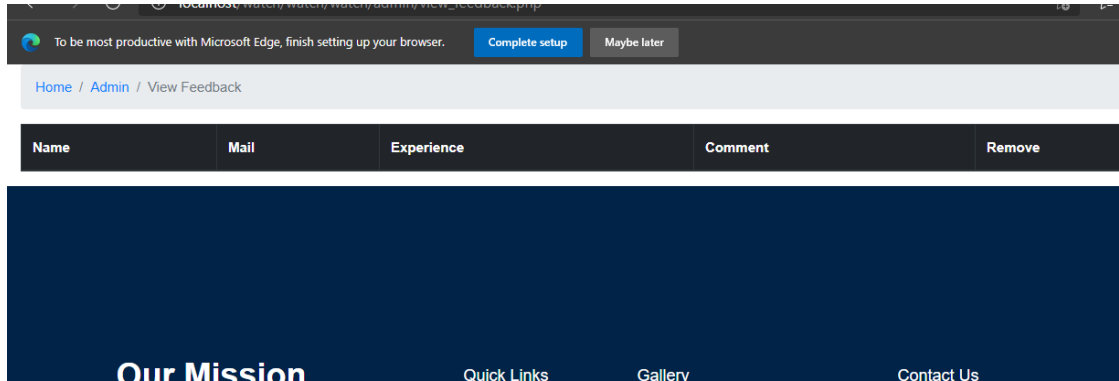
localhost/watch/watch/watch/admin/view_feedback.php

To be most productive with Microsoft Edge, finish setting up your browser. Complete setup Maybe later

Home / Admin / View Feedback

| Name | Mail | Experience | Comment | Remove |
|---|---|---|---|---|

Our Mission

Quick Links

Gallery

Contact Us